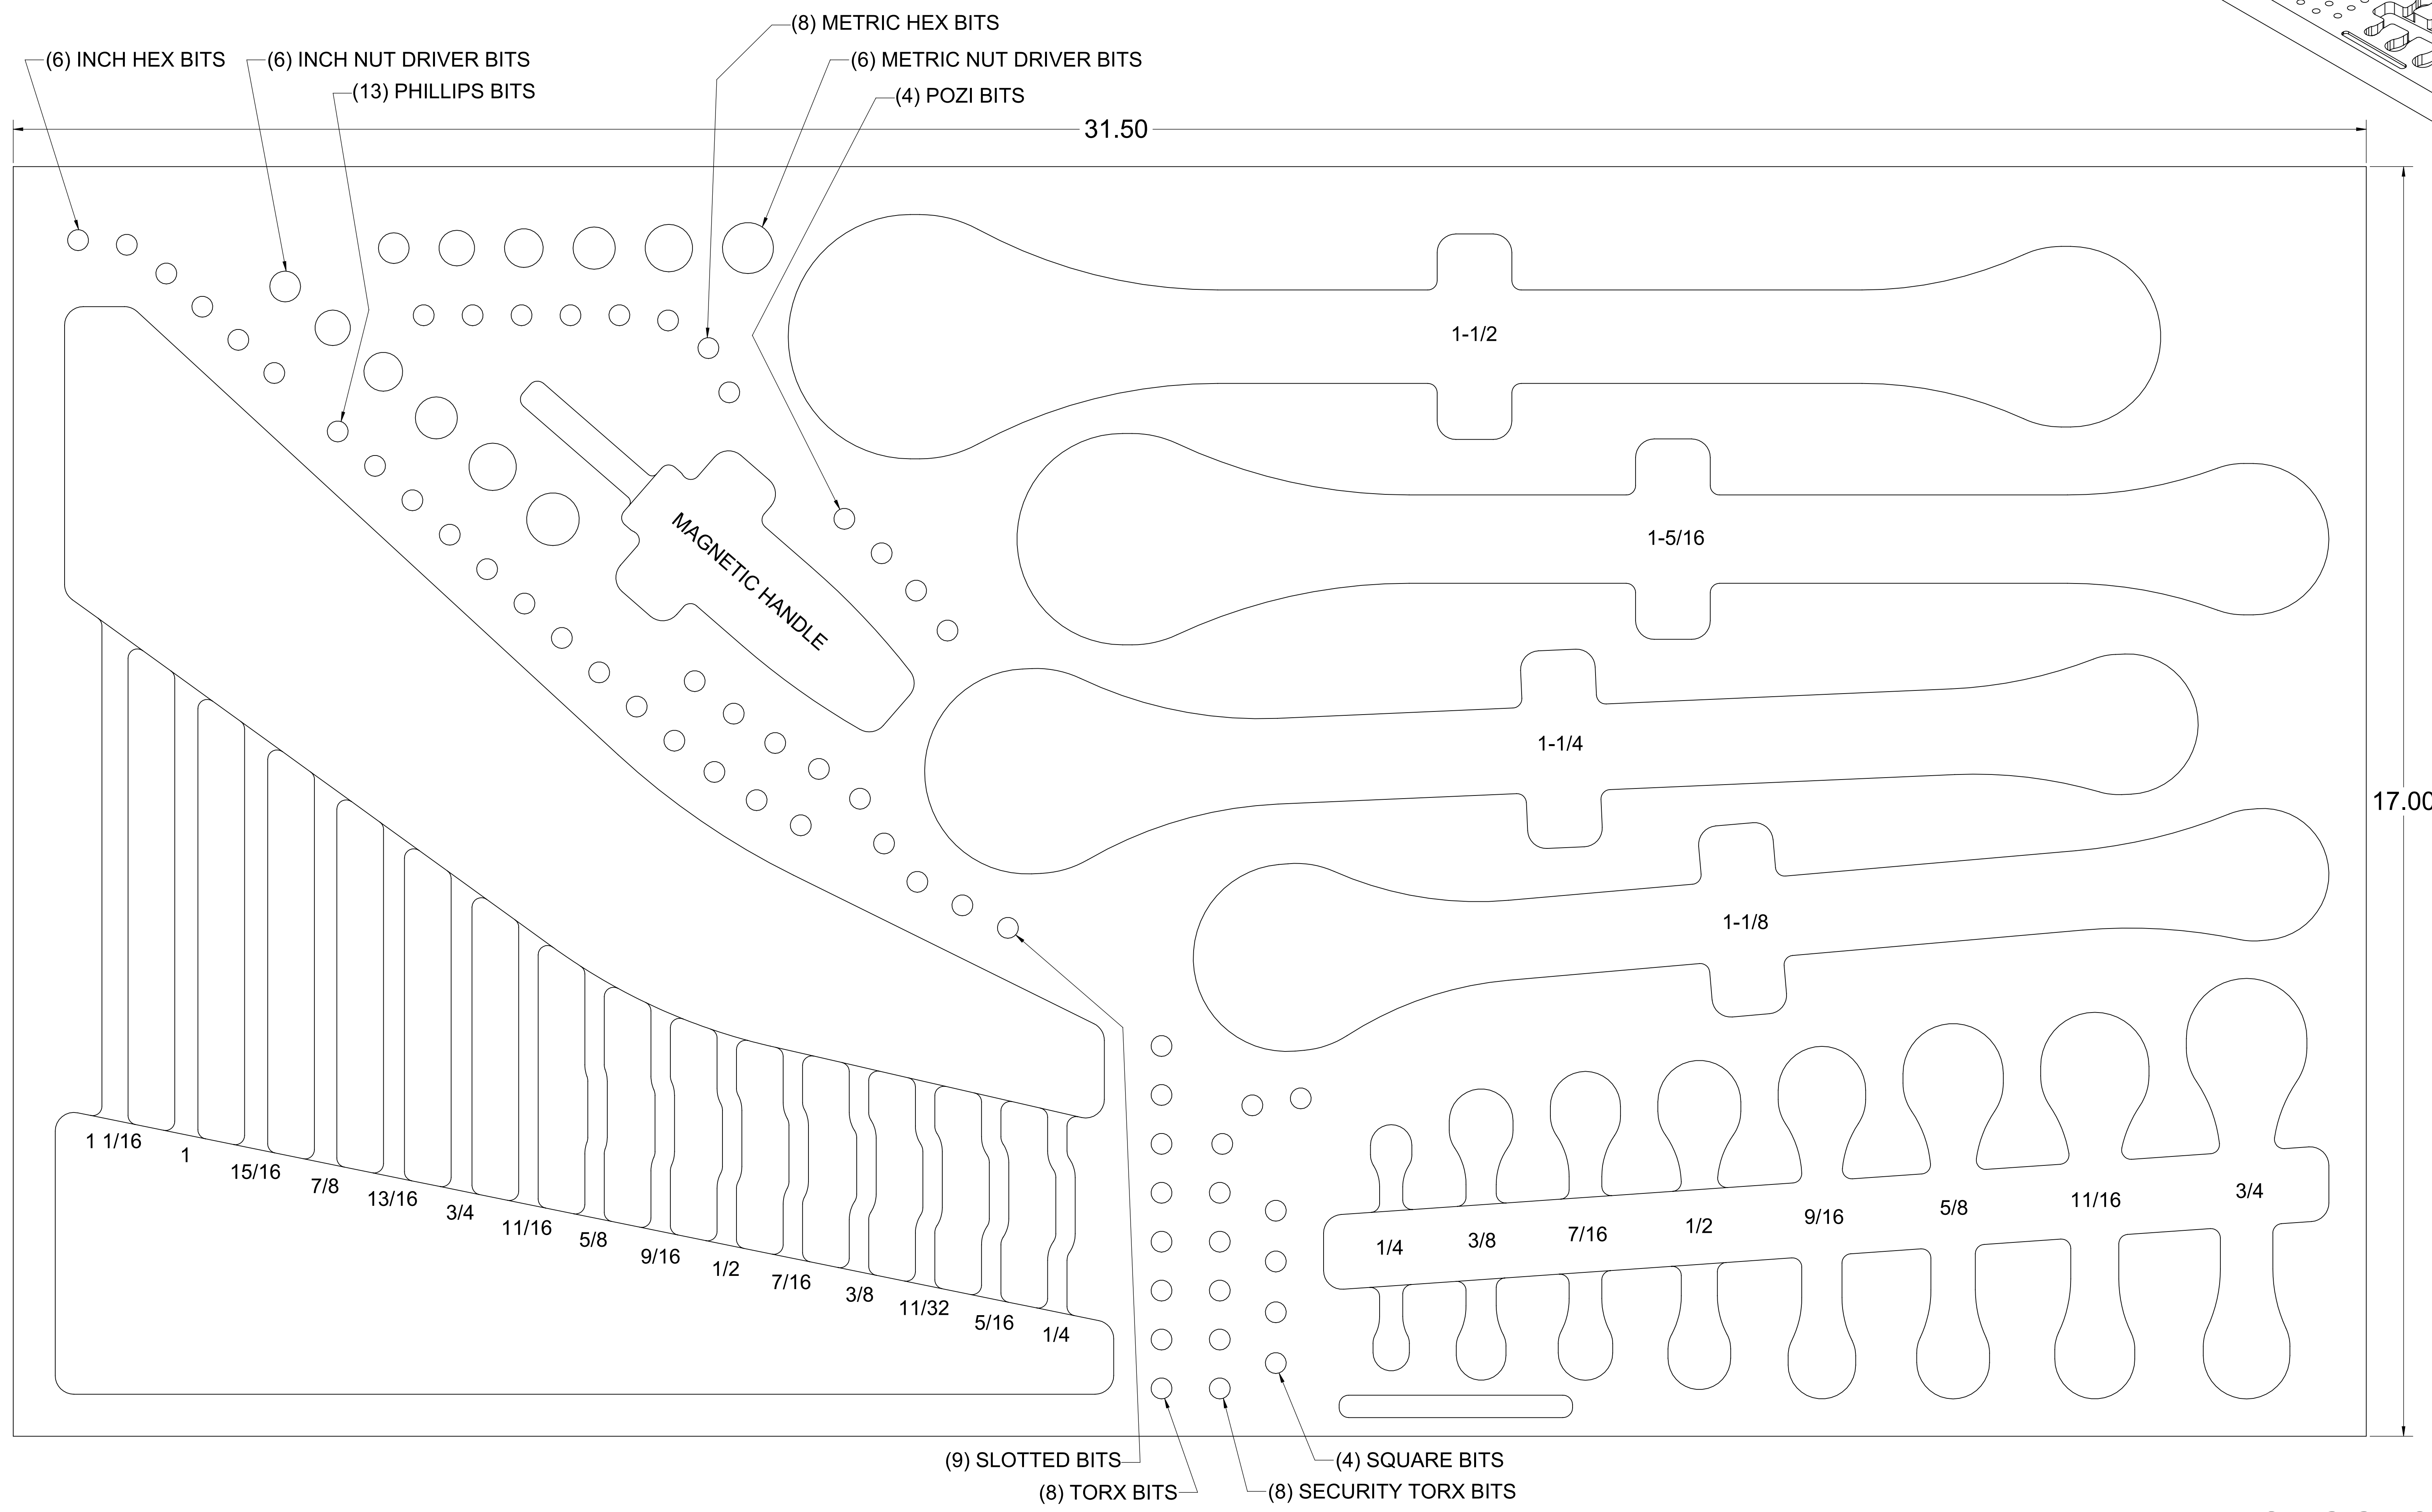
(8) METRIC HEX BITS
(6) INCH HEX BITS
(6) INCH NUT DRIVER BITS
(6) METRIC NUT DRIVER BITS
(13) PHILLIPS BITS
(4) POZI BITS
31.50
17.00
MAGNETIC HANDLE
1-1/2
1-5/16
1-1/4
1-1/8
1 1/16
1
15/16
7/8
13/16
3/4
11/16
5/8
9/16
1/2
7/16
3/8
11/32
5/16
1/4
1/4
3/8
7/16
1/2
9/16
5/8
11/16
3/4
(9) SLOTTED BITS
(4) SQUARE BITS
(8) TORX BITS
(8) SECURITY TORX BITS